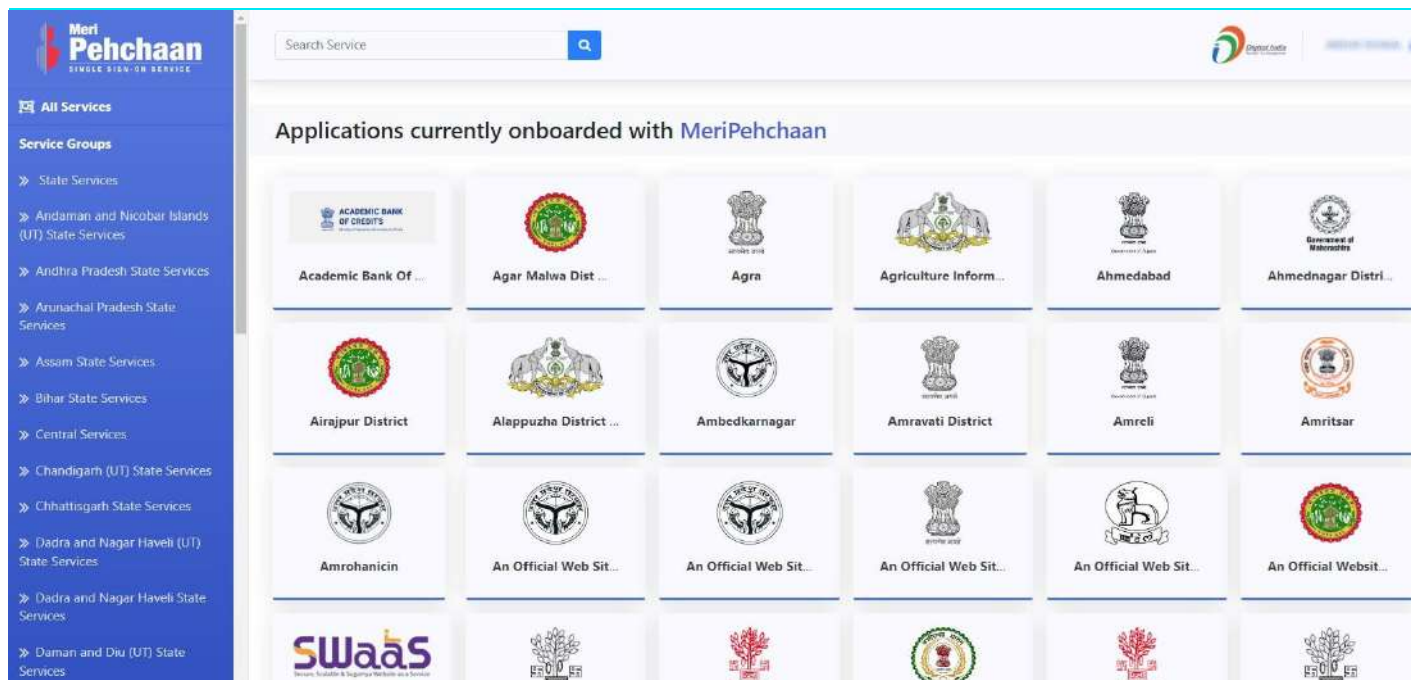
Meri Pehchaan
SINGLE SIGN-ON SERVICE

All Services

Service Groups

» State Services

» Andaman and Nicobar Islands (UT) State Services

» Andhra Pradesh State Services

» Arunachal Pradesh State Services

» Assam State Services

» Bihar State Services

» Central Services

» Chandigarh (UT) State Services

» Chhattisgarh State Services

» Dadra and Nagar Haveli (UT) State Services

» Dadra and Nagar Haveli State Services

» Daman and Diu (UT) State Services

Search Service

Digital India

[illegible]

Applications currently onboarded with MeriPehchaan

ACADEMIC BANK OF CREDITS

Academic Bank Of ...

Agar Malwa Dist ...

Agra

Agriculture Inform...

Ahmedabad

Government of Maharashtra

Ahmednagar Distri...

Airajpur District

Alappuzha District ...

Ambedkarnagar

Amravati District

Amreli

Amritsar

Amrohanicin

An Official Web Sit...

An Official Web Sit...

An Official Web Sit...

An Official Web Sit...

An Official Websit...

SWaaS